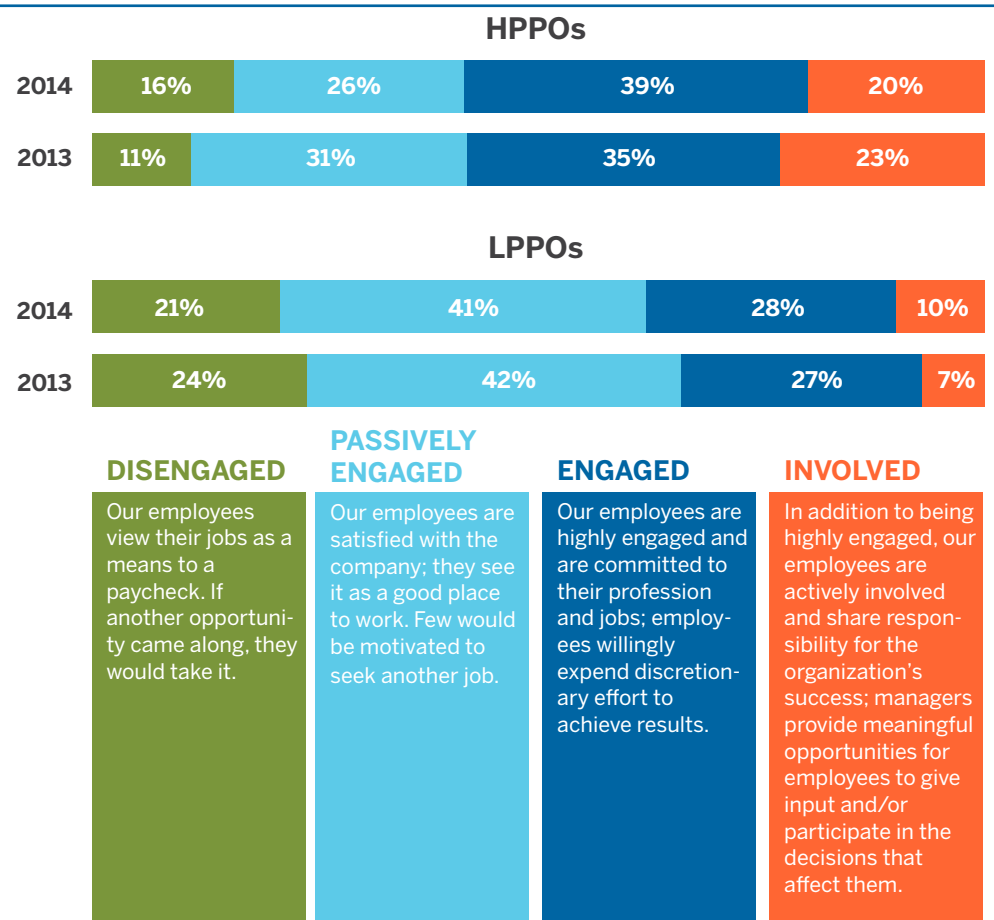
HPPOs

2014 16% 26% 39% 20%

2013 11% 31% 35% 23%

LPPOs

2014 21% 41% 28% 10%

2013 24% 42% 27% 7%

DISENGAGED

Our employees view their jobs as a means to a paycheck. If another opportunity came along, they would take it.

PASSIVELY ENGAGED

Our employees are satisfied with the company; they see it as a good place to work. Few would be motivated to seek another job.

ENGAGED

Our employees are highly engaged and are committed to their profession and jobs; employees willingly expend discretionary effort to achieve results.

INVOLVED

In addition to being highly engaged, our employees are actively involved and share responsibility for the organization's success; managers provide meaningful opportunities for employees to give input and/or participate in the decisions that affect them.